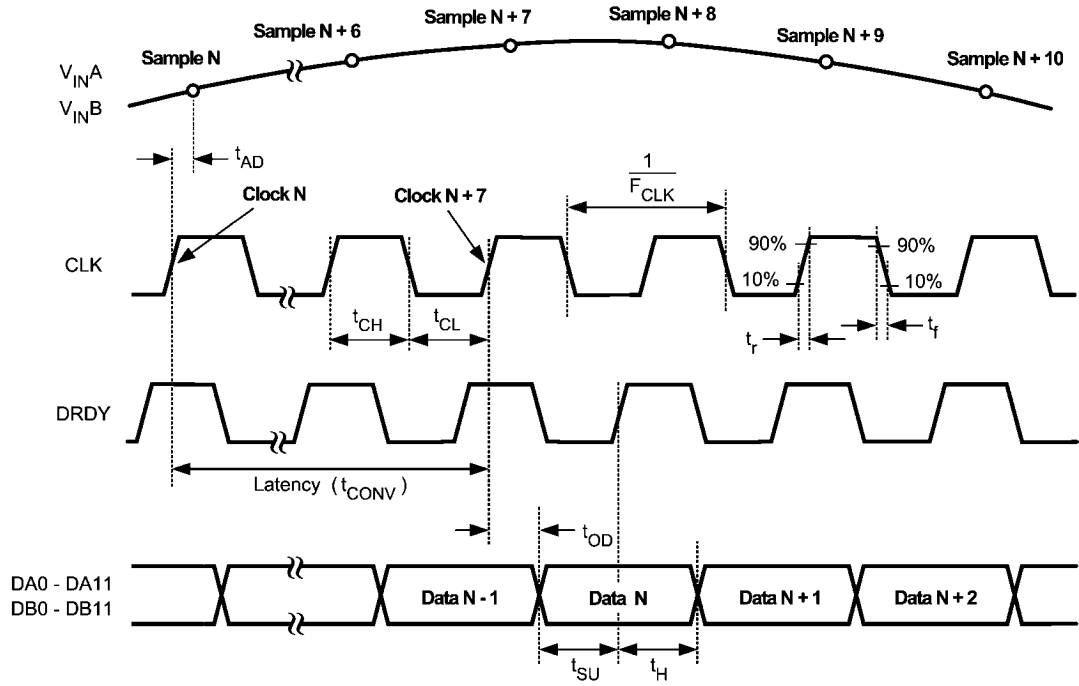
Sample N + 6
Sample N + 7
Sample N + 8
Sample N
Sample N + 9
Sample N + 10
$V_{IN}A$
$V_{IN}B$

$t_{AD}$

$\frac{1}{F_{CLK}}$

Clock N
Clock N + 7

CLK
90%
90%
10%
10%
$t_{CH}$
$t_{CL}$
$t_r$
$t_f$

DRDY

Latency ($t_{CONV}$)

$t_{OD}$

DA0 - DA11
DB0 - DB11
Data N - 1
Data N
Data N + 1
Data N + 2
$t_{SU}$
$t_H$